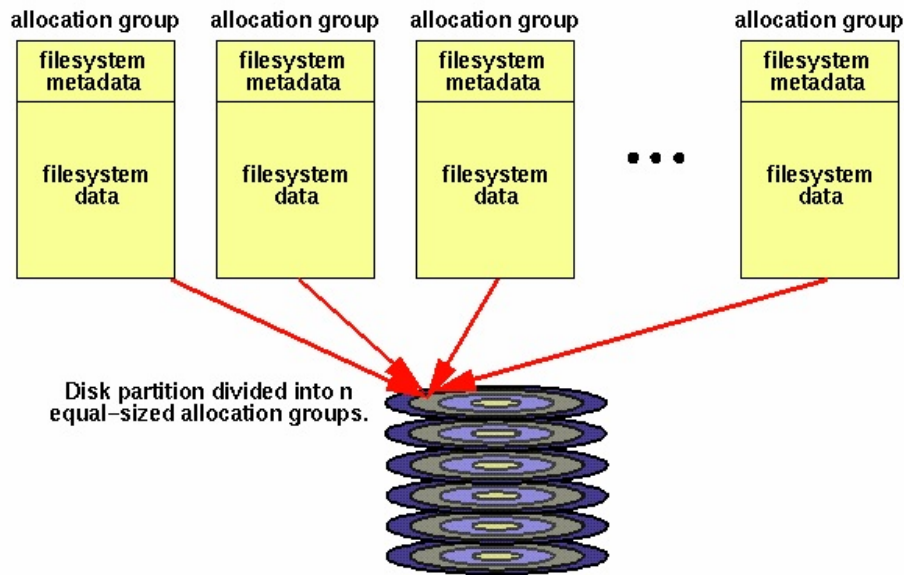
allocation group
filesystem metadata
filesystem data

allocation group
filesystem metadata
filesystem data

allocation group
filesystem metadata
filesystem data

• • •

allocation group
filesystem metadata
filesystem data

Disk partition divided into n equal–sized allocation groups.